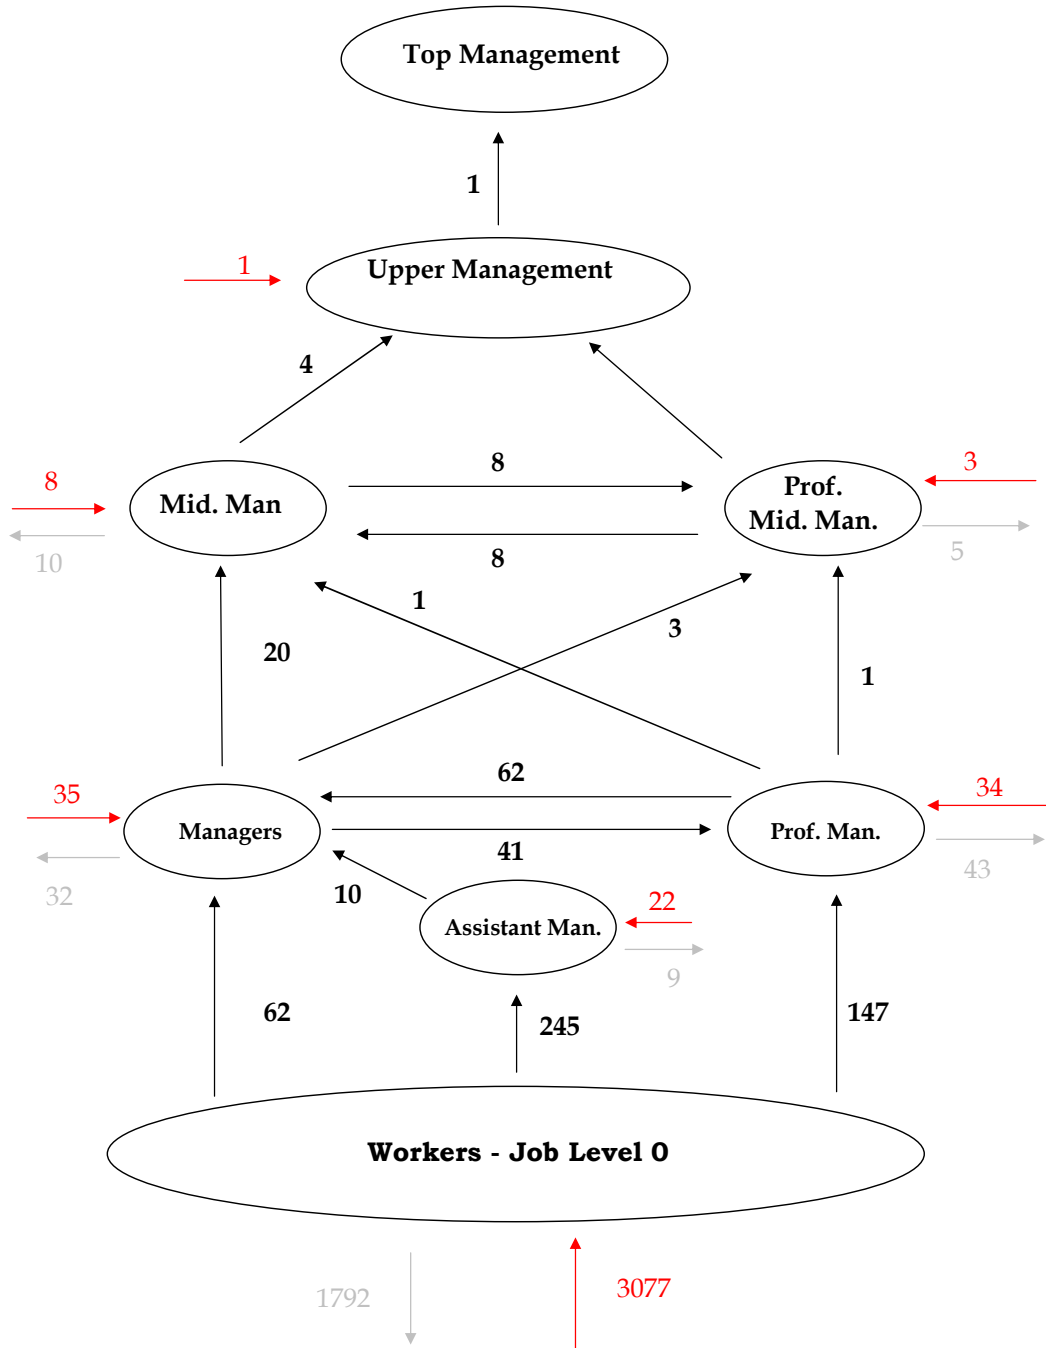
Top Management

1

1

Upper Management

4

8

Mid. Man

10

8

8

Prof.
Mid. Man.

3

5

1

3

20

1

62

35

Managers

32

41

Prof. Man.

34

43

10

Assistant Man.

22

9

62

245

147

Workers - Job Level 0

1792

3077